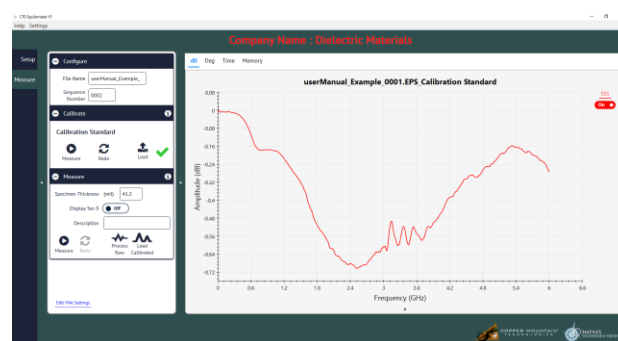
CTE Epsilometer V1

Help Settings

Company Name : Dielectric Materials

Setup

Measure

Configure

File Name userManual_Example_

Sequence Number 0002

Calibrate

Calibration Standard

Measure Redo Load

Measure

Specimen Thickness (mil) 41.2

Display Tan δ Off

Description

Measure Redo Process Raw Load Calibrated

Edit VNA Settings

dB Deg Time Memory

userManual_Example_0001.EPS_Calibration Standard

S55

On

Amplitude (dB)

0.08
0
-0.08
-0.16
-0.24
-0.32
-0.4
-0.48
-0.56
-0.64
-0.72

0 0.6 1.2 1.8 2.4 3 3.6 4.2 4.8 5.4 6 6.6

Frequency (GHz)

COPPER MOUNTAIN TECHNOLOGIES

COMPASS TECHNOLOGY GROUP